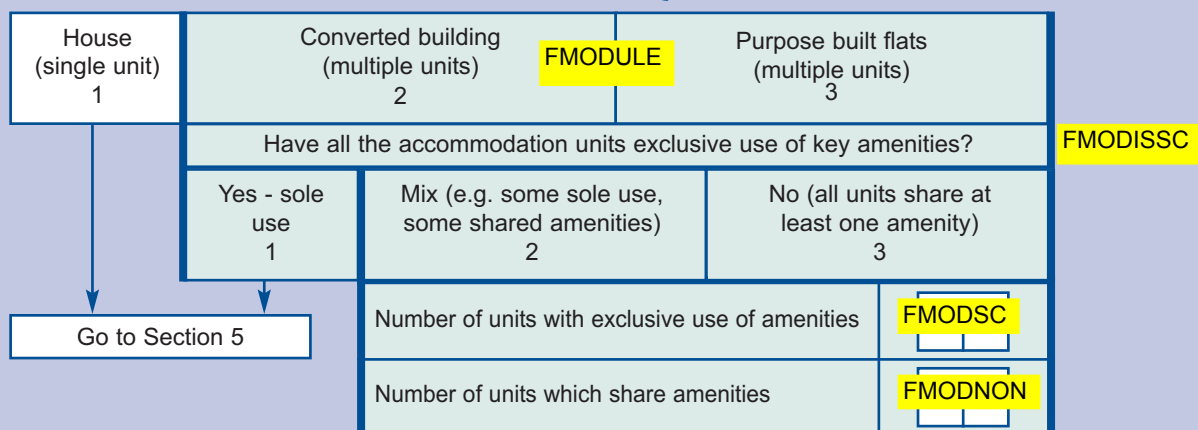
House (single unit) 1

Converted building (multiple units) 2

FMODULE

Purpose built flats (multiple units) 3

Have all the accommodation units exclusive use of key amenities?

FMODISSC

Yes - sole use 1

Mix (e.g. some sole use, some shared amenities) 2

No (all units share at least one amenity) 3

Go to Section 5

Number of units with exclusive use of amenities

FMODSC

Number of units which share amenities

FMODNON